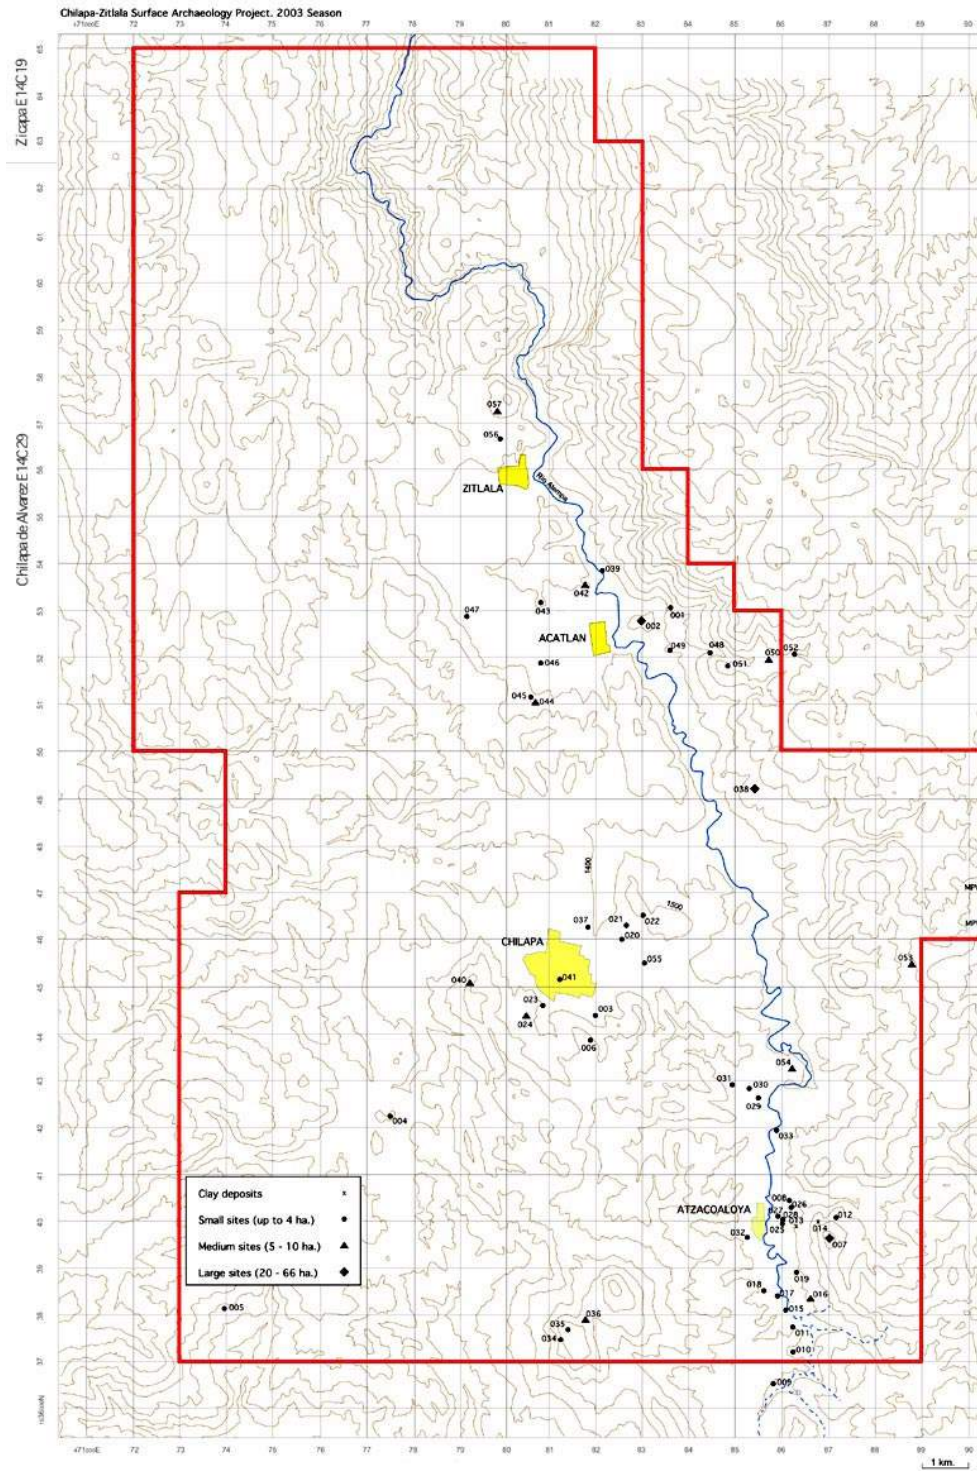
Chilapa-Zitlala Surface Archaeology Project. 2003 Season

471000E 72 73 74 75 76 77 78 79 80 81 82 83 84 85 86 87 88 89 90

Zitlapa E14C19

Chilapa de Alvarez E14C29

65 64 63 62 61 60 59 58 57 56 55 54 53 52 51 50 49 48 47 46 45 44 43 42 41 40 39 38 37 1936000N

057
056
ZITLALA
Rio Atempa
039
042
043
047
001
002
ACATLAN
049
048
051
050
052
046
045
044
038
1400
1500
037
021
022
020
CHILAPA
055
053
040
041
023
003
024
006
054
031
030
029
004
033
Clay deposits x
Small sites (up to 4 ha.)
Medium sites (5 - 10 ha.)
Large sites (20 - 66 ha.)
008
026
ATZACOALOYA
027
028
013
012
032
025
014
007
019
018
017
016
005
015
036
035
034
011
010
009
MP
MP

471000E 72 73 74 75 76 77 78 79 80 81 82 83 84 85 86 87 88 89 90

1 km.